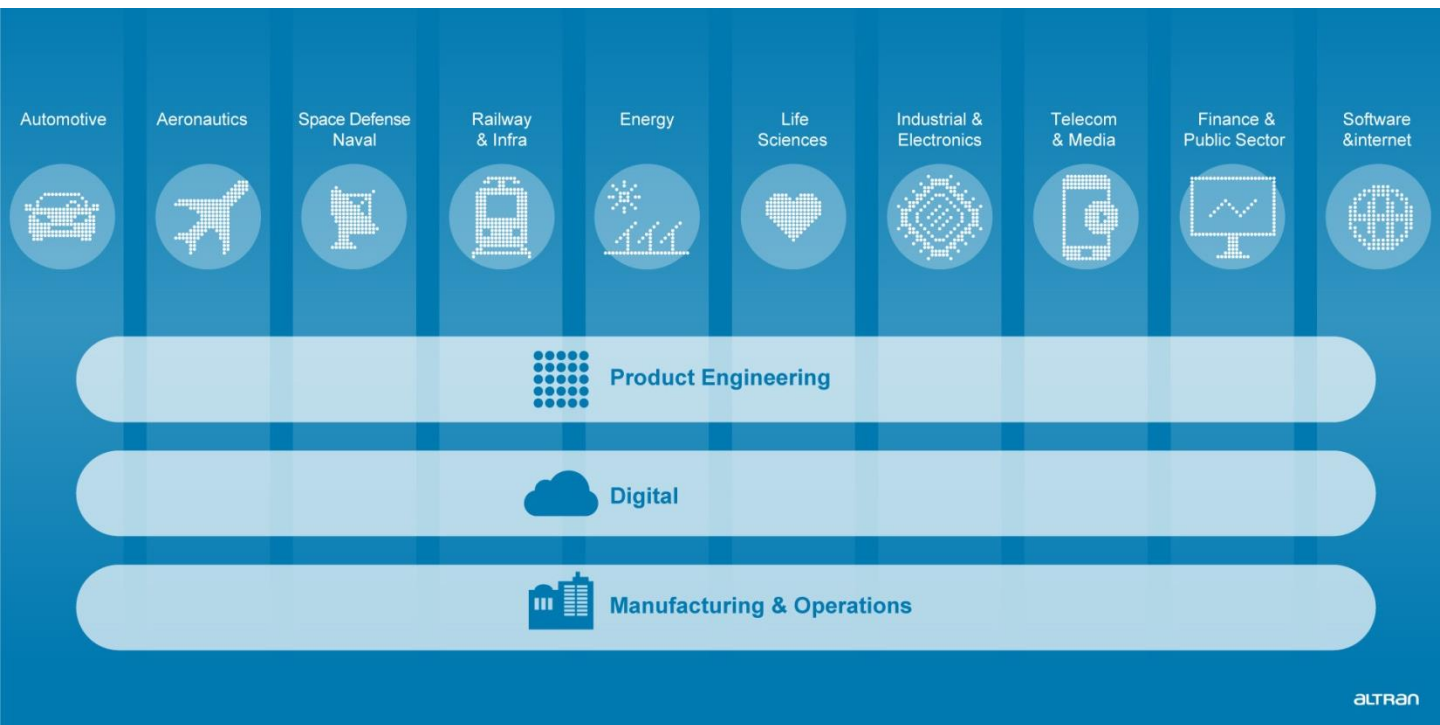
Automotive

Aeronautics

Space Defense Naval

Railway & Infra

Energy

Life Sciences

Industrial & Electronics

Telecom & Media

Finance & Public Sector

Software &internet

Product Engineering

Digital

Manufacturing & Operations

altran